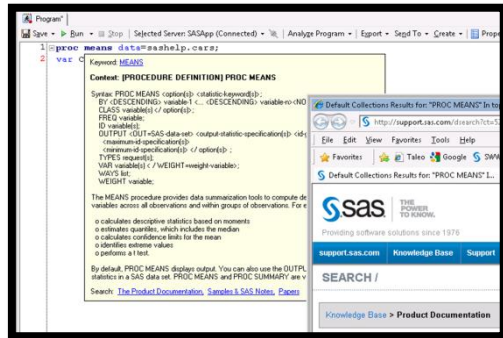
Program*

Save ▾ | ▶ Run ▾ | ■ Stop | Selected Server: SASApp (Connected) ▾ | Analyze Program ▾ | Export ▾ | Send To ▾ | Create ▾ | Prope

1 proc means data=sashelp.cars;
2 var C

Keyword: MEANS

Context: [PROCEDURE DEFINITION] PROC MEANS

Syntax: PROC MEANS <option(s)> <statistic-keyword(s)> ;
BY <DESCENDING> variable-1 <... <DESCENDING> variable-n> <NO
CLASS variable(s) </ option(s)> ;
FREQ variable;
ID variable(s);
OUTPUT <OUT=SAS-data-set> <output-statistic-specification(s)> <id-
<maximum-id-specification(s)>
<minimum-id-specification(s)> </ option(s)> ;
TYPES request(s);
VAR variable(s) < / WEIGHT=weight-variable>;
WAYS list;
WEIGHT variable;

The MEANS procedure provides data summarization tools to compute de variables across all observations and within groups of observations. For e

o calculates descriptive statistics based on moments
o estimates quantiles, which includes the median
o calculates confidence limits for the mean
o identifies extreme values
o performs a t test.

By default, PROC MEANS displays output. You can also use the OUTPU statistics in a SAS data set. PROC MEANS and PROC SUMMARY are v

Search: The Product Documentation, Samples & SAS Notes, Papers

Default Collections Results for: "PROC MEANS" in to

http://support.sas.com/dsearch?ct=3

File Edit View Favorites Tools Help

Favorites Taleo Google SWW

Default Collections Results for: "PROC MEANS" 1...

sas. THE POWER TO KNOW.

Providing software solutions since 1976

support.sas.com Knowledge Base Support

SEARCH /

Knowledge Base > Product Documentation